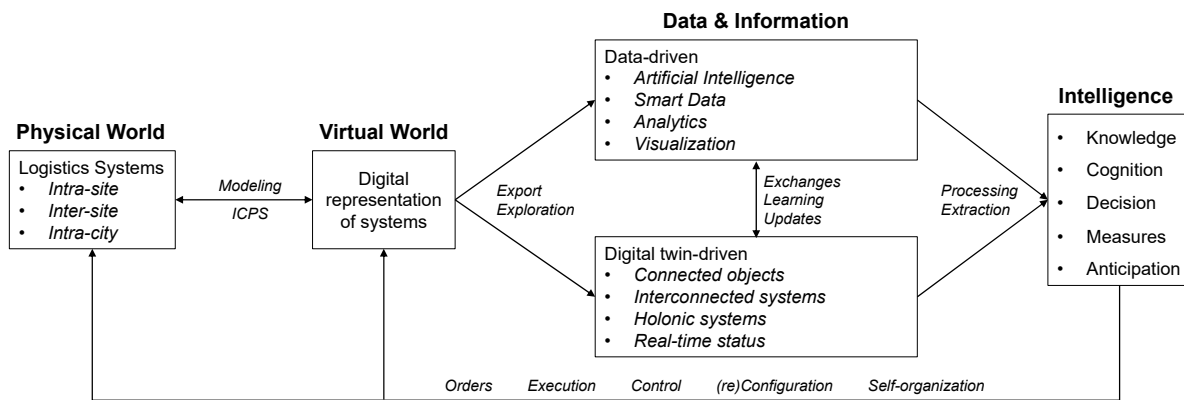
Data & Information

Data-driven
• Artificial Intelligence
• Smart Data
• Analytics
• Visualization

Intelligence

Physical World

Logistics Systems
• Intra-site
• Inter-site
• Intra-city

Modeling

ICPS

Virtual World

Digital representation of systems

Export
Exploration

Exchanges
Learning
Updates

Processing
Extraction

• Knowledge
• Cognition
• Decision
• Measures
• Anticipation

Digital twin-driven
• Connected objects
• Interconnected systems
• Holonic systems
• Real-time status

Orders Execution Control (re)Configuration Self-organization